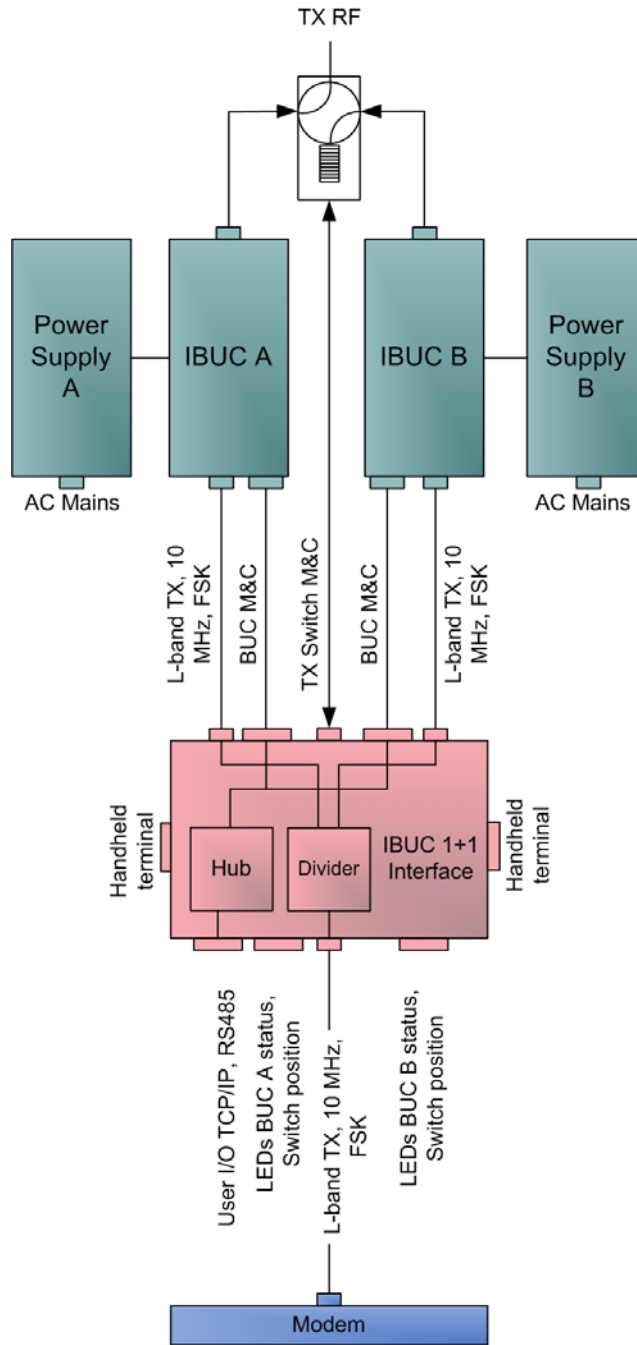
TX RF

Power Supply A

IBUC A

IBUC B

Power Supply B

AC Mains

AC Mains

L-band TX, 10 MHz, FSK

BUC M&C

TX Switch M&C

BUC M&C

L-band TX, 10 MHz, FSK

Handheld terminal

Hub

Divider

IBUC 1+1 Interface

Handheld terminal

User I/O TCP/IP, RS485

LEDs BUC A status, Switch position

L-band TX, 10 MHz, FSK

LEDs BUC B status, Switch position

Modem